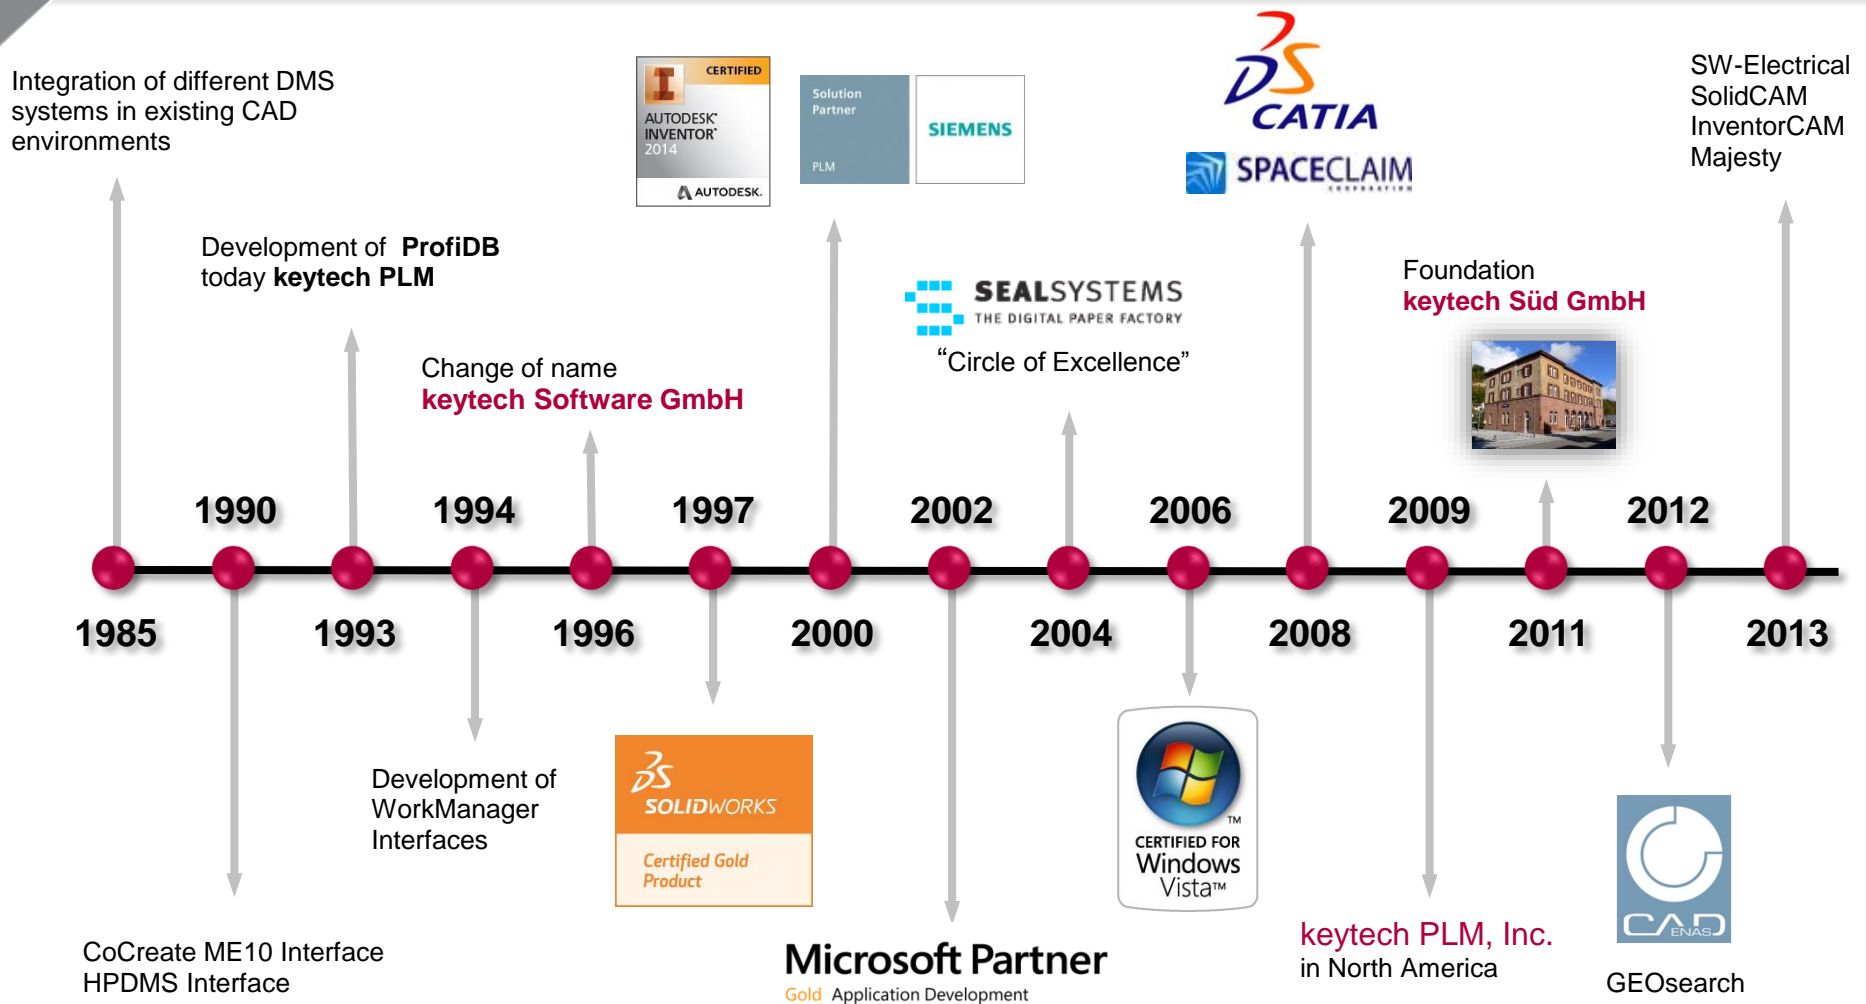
Integration of different DMS systems in existing CAD environments

Development of ProfiDB
today keytech PLM

Change of name
keytech Software GmbH

CERTIFIED
AUTODESK INVENTOR 2014
AUTODESK.

Solution Partner
PLM
SIEMENS

CATIA
SPACECLAIM

SEALSYSTEMS
THE DIGITAL PAPER FACTORY
"Circle of Excellence"

Foundation
keytech Süd GmbH

SW-Electrical
SolidCAM
InventorCAM
Majesty

1990
1994
1997
2002
2006
2009
2012

1985
1993
1996
2000
2004
2008
2011
2013

Development of WorkManager Interfaces

SOLIDWORKS
Certified Gold Product

CERTIFIED FOR Windows Vista™

CoCreate ME10 Interface
HPDMS Interface

Microsoft Partner
Gold Application Development

keytech PLM, Inc.
in North America

CAD ENAS

GEOsearch